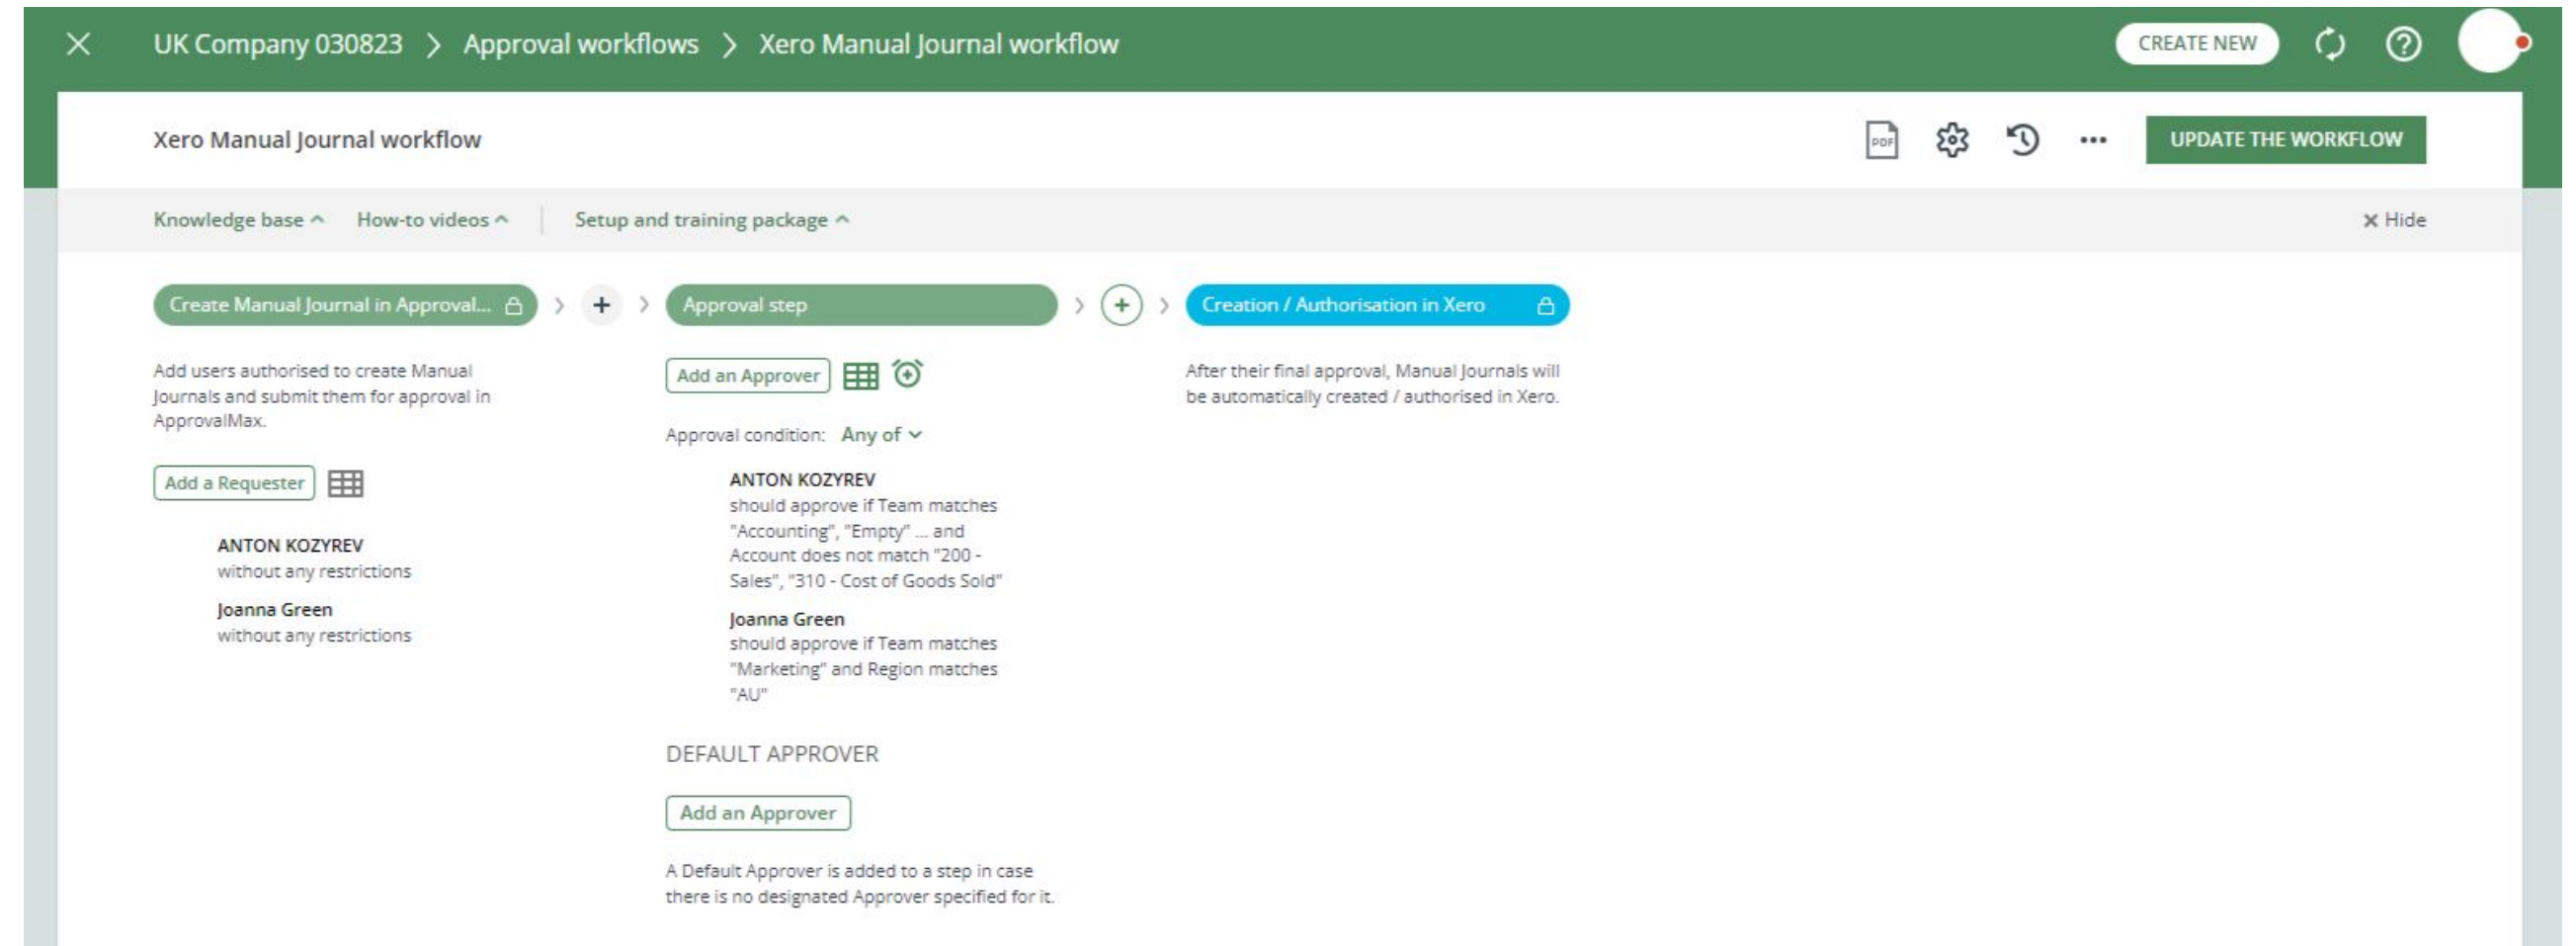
UK Company 030823 > Approval workflows > Xero Manual Journal workflow

CREATE NEW

Xero Manual Journal workflow

PDF

UPDATE THE WORKFLOW

Knowledge base ^ How-to videos ^ Setup and training package ^

✕ Hide

Create Manual Journal in Approval...

Approval step

Creation / Authorisation in Xero

Add users authorised to create Manual Journals and submit them for approval in ApprovalMax.

Add a Requester

ANTON KOZYREV
without any restrictions

Joanna Green
without any restrictions

Add an Approver

Approval condition: Any of

ANTON KOZYREV
should approve if Team matches "Accounting", "Empty" ... and Account does not match "200 - Sales", "310 - Cost of Goods Sold"

Joanna Green
should approve if Team matches "Marketing" and Region matches "AU"

DEFAULT APPROVER

Add an Approver

A Default Approver is added to a step in case there is no designated Approver specified for it.

After their final approval, Manual Journals will be automatically created / authorised in Xero.